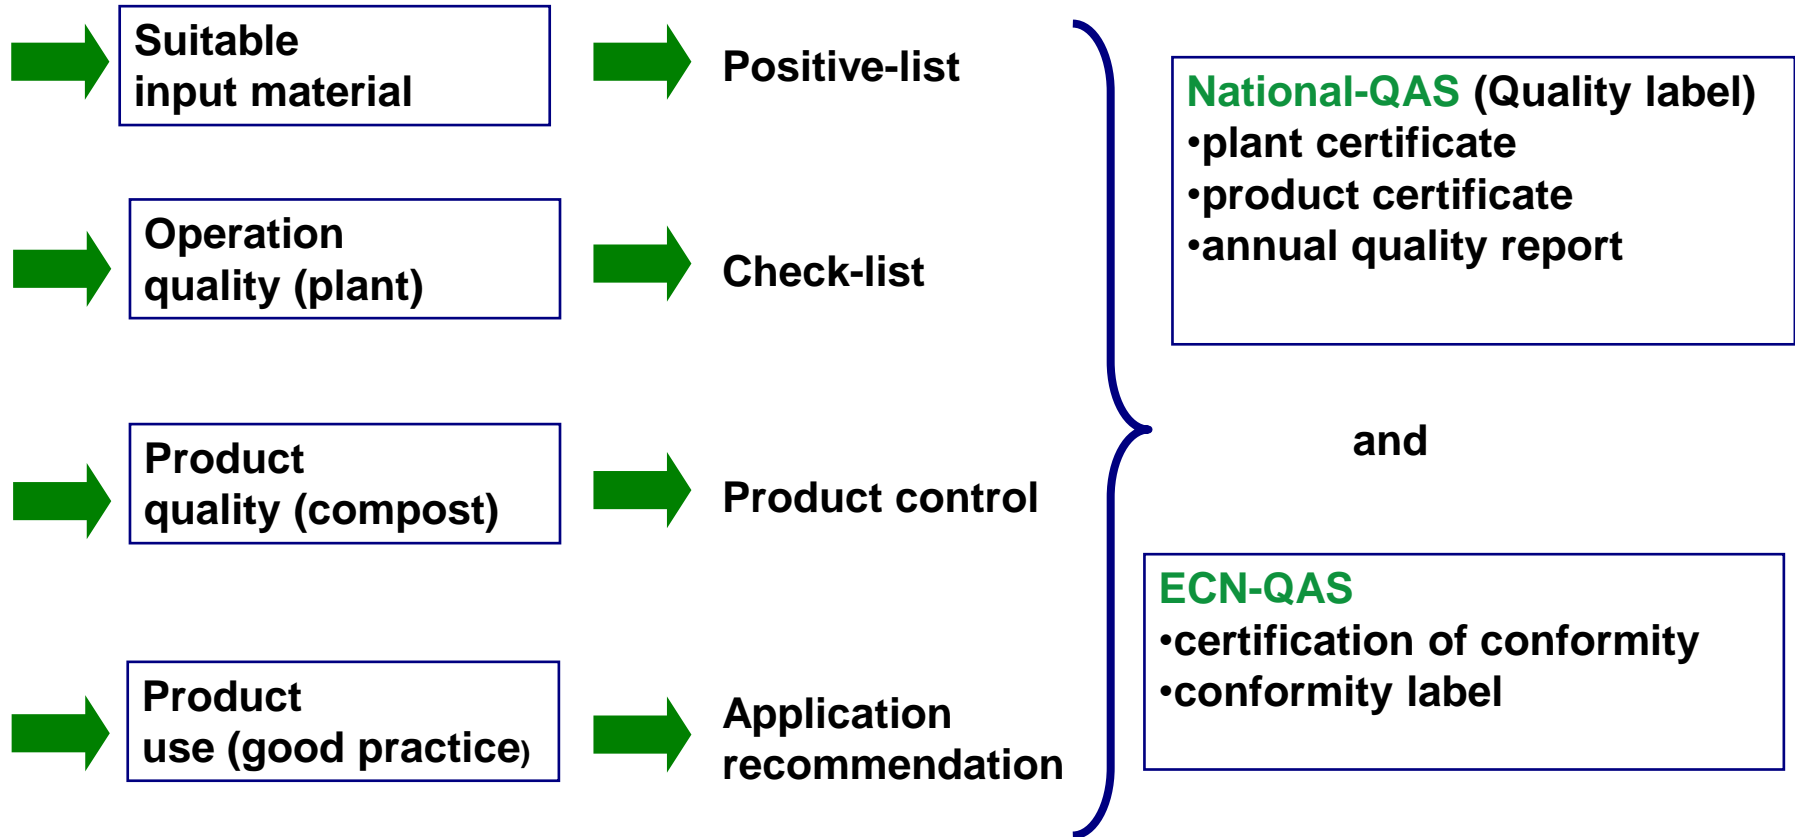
Suitable input material

Positive-list

Operation quality (plant)

Check-list

Product quality (compost)

Product control

Product use (good practice)

Application recommendation

National-QAS (Quality label)
•plant certificate
•product certificate
•annual quality report

and

ECN-QAS
•certification of conformity
•conformity label